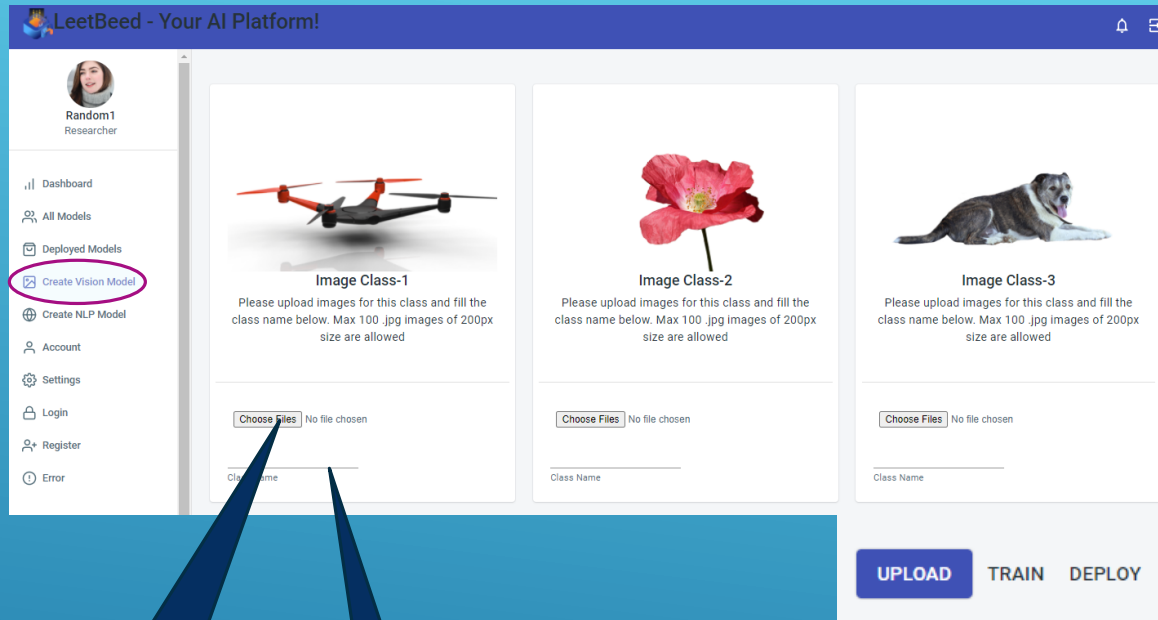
LeetBeed - Your AI Platform!

Random1
Researcher

Dashboard
All Models
Deployed Models
Create Vision Model
Create NLP Model
Account
Settings
Login
Register
Error

Image Class-1
Please upload images for this class and fill the class name below. Max 100 .jpg images of 200px size are allowed

Choose Files No file chosen

Class Name

Image Class-2
Please upload images for this class and fill the class name below. Max 100 .jpg images of 200px size are allowed

Choose Files No file chosen

Class Name

Image Class-3
Please upload images for this class and fill the class name below. Max 100 .jpg images of 200px size are allowed

Choose Files No file chosen

Class Name

UPLOAD TRAIN DEPLOY